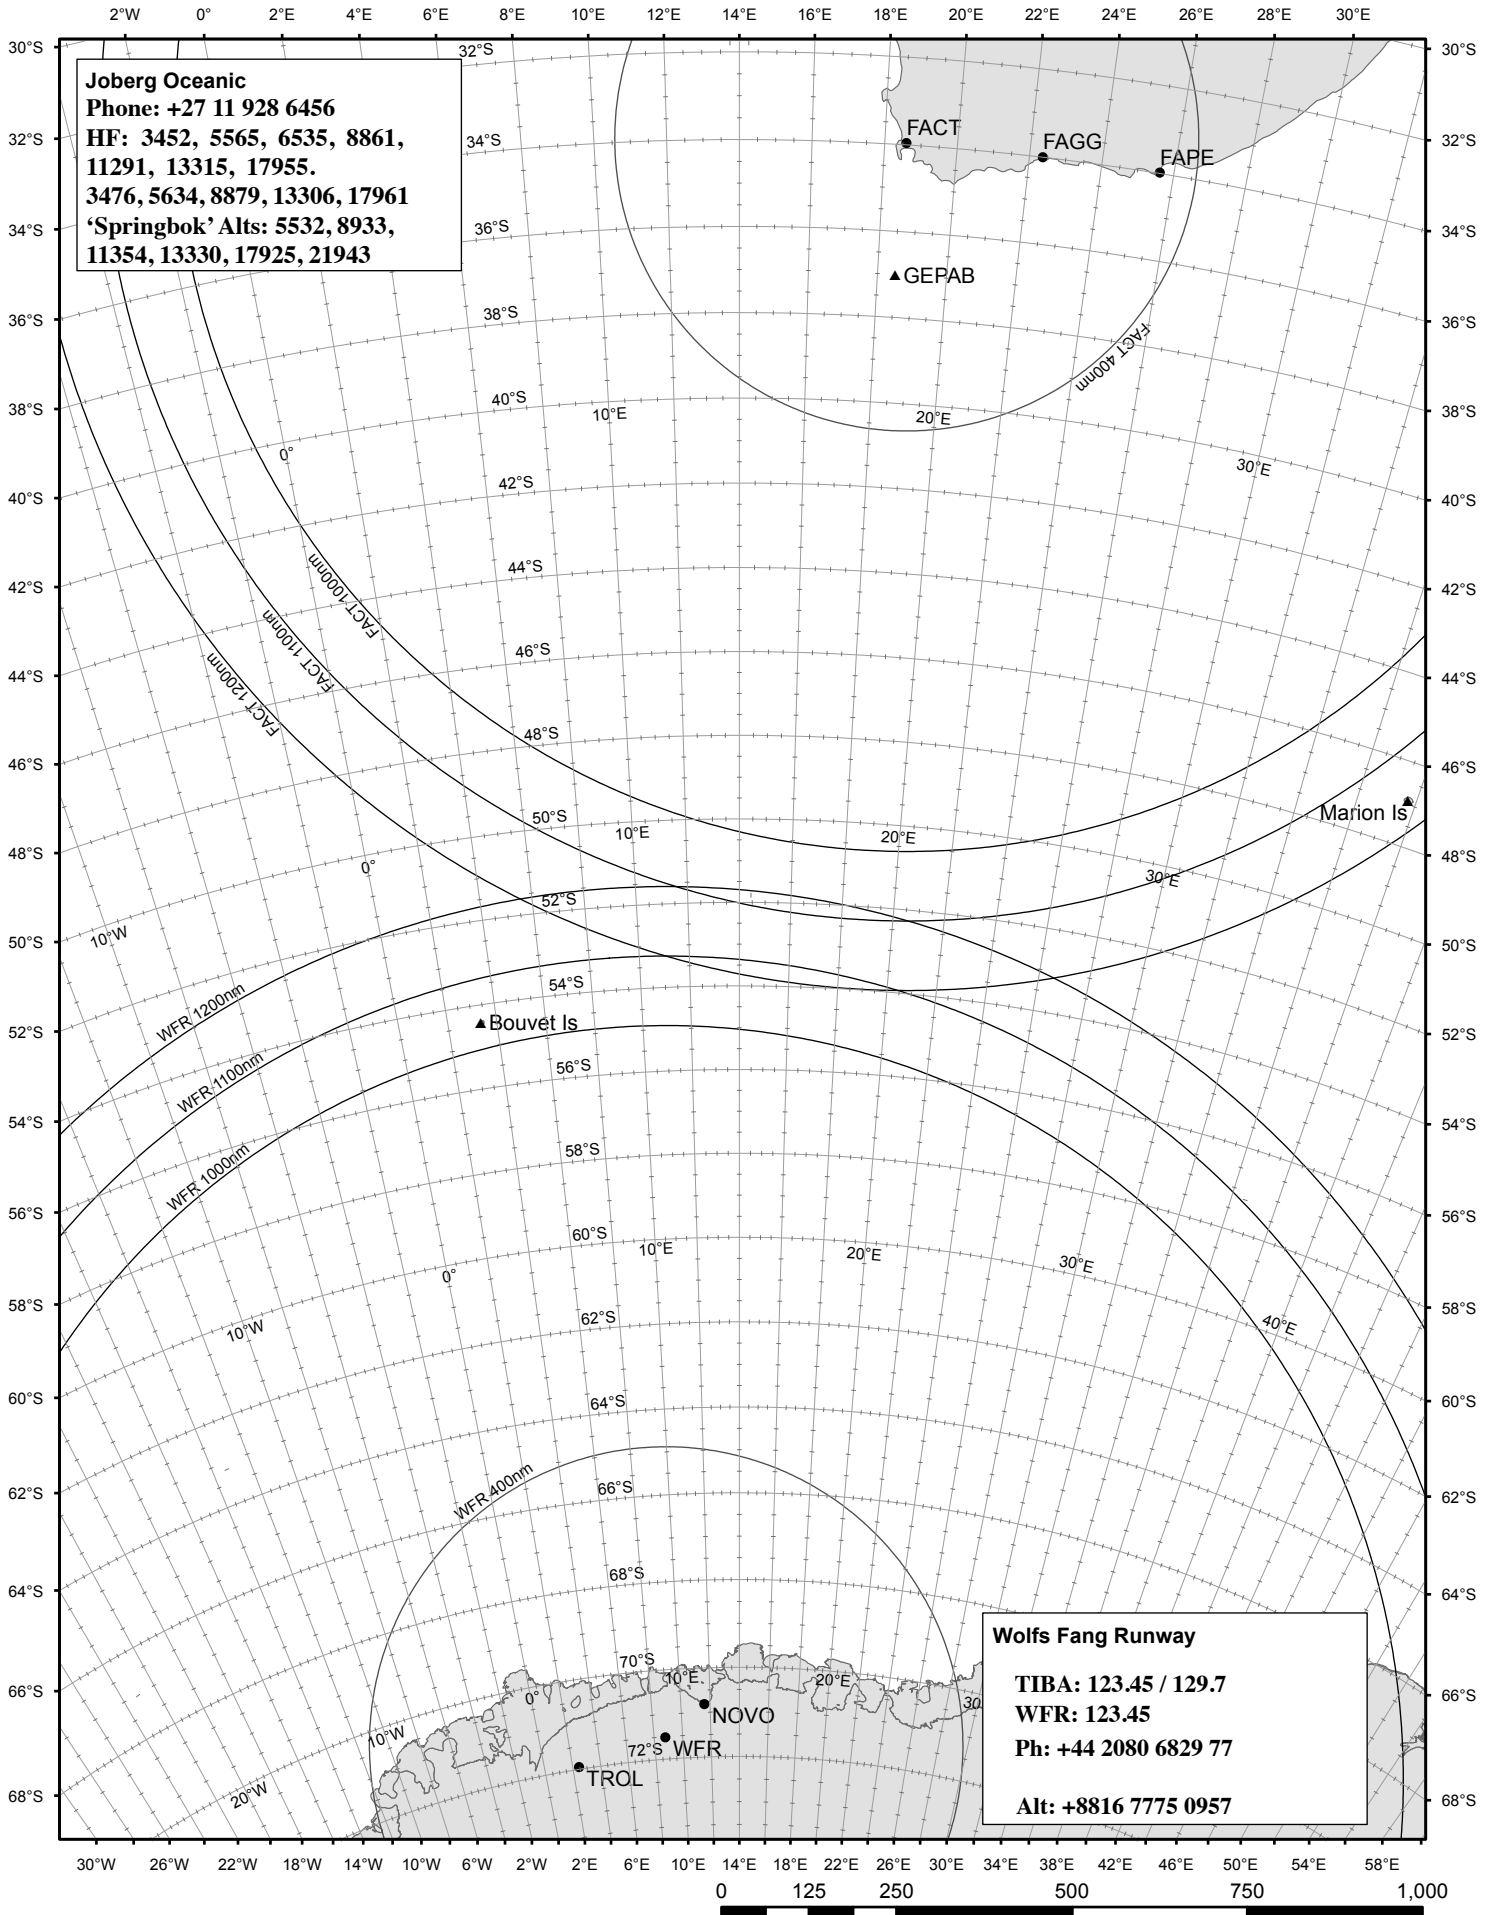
2°W 0° 2°E 4°E 6°E 8°E 10°E 12°E 14°E 16°E 18°E 20°E 22°E 24°E 26°E 28°E 30°E

Joberg Oceanic
Phone: +27 11 928 6456
HF: 3452, 5565, 6535, 8861, 11291, 13315, 17955.
3476, 5634, 8879, 13306, 17961
'Springbok' Alts: 5532, 8933, 11354, 13330, 17925, 21943

FACT
FAGG
FAPE
GEPAB
FACT 400nm
FACT 1000nm
FACT 1100nm
FACT 1200nm
Marion Is
Bouvet Is
WFR 1200nm
WFR 1100nm
WFR 1000nm
WFR 400nm
NOVO
WFR
TROL

32°S 34°S 36°S 38°S 40°S 42°S 44°S 46°S 48°S 50°S 52°S 54°S 56°S 58°S 60°S 62°S 64°S 66°S 68°S 70°S 72°S
10°E 20°E 30°E 40°E 0° 10°W 20°W

30°S 32°S 34°S 36°S 38°S 40°S 42°S 44°S 46°S 48°S 50°S 52°S 54°S 56°S 58°S 60°S 62°S 64°S 66°S 68°S

Wolfs Fang Runway
TIBA: 123.45 / 129.7
WFR: 123.45
Ph: +44 2080 6829 77

Alt: +8816 7775 0957

30°W 26°W 22°W 18°W 14°W 10°W 6°W 2°W 2°E 6°E 10°E 14°E 18°E 22°E 26°E 30°E 34°E 38°E 42°E 46°E 50°E 54°E 58°E

0 125 250 500 750 1,000